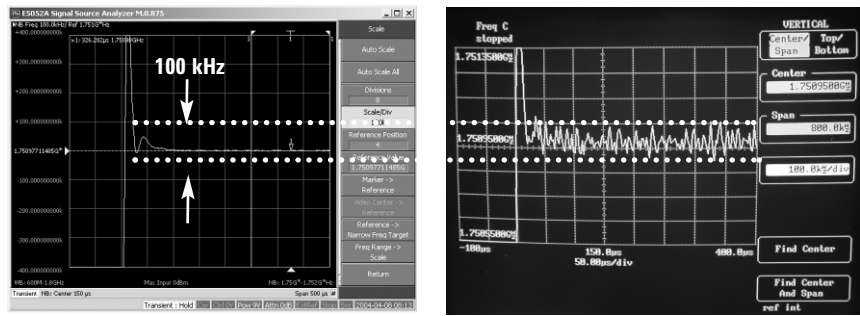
E5052A Signal Source Analyzer M.0.875

Freq 100.0kHz/ Ref 1.75G Hz

+400.000000000k

>1: 326.282μs 1.75 GHz

+300.000000000k

+200.000000000k

+100.000000000k

1.750977114850G

-100.000000000k

-200.000000000k

-300.000000000k

-400.000000000k

NB: 600M-1.8GHz

Max Input 0dBm

NB: 1.75G - 1.752G Hz

Span 500 μs

Transient NB: Center ±50 μs

Transient : Hold

2004-04-08 08:13

100 kHz

Scale

Auto Scale

Auto Scale All

Divisions

Scale/Div

Reference Position

Reference Value

1.750977114850

Marker -> Reference

Video Center -> Reference

Reference -> Narrow Freq Target

Freq Range -> Scale

Return

Freq C
stopped

1.7513500G

1.7509500G

1.7505500G

-100μs

150.0μs
50.00μs/div

400.0μs

VERTICAL

Center/ Span

Top/ Bottom

Center

1.7509500G

Span

800.0k

100.0k/div

Find Center

Find Center And Span

ref int